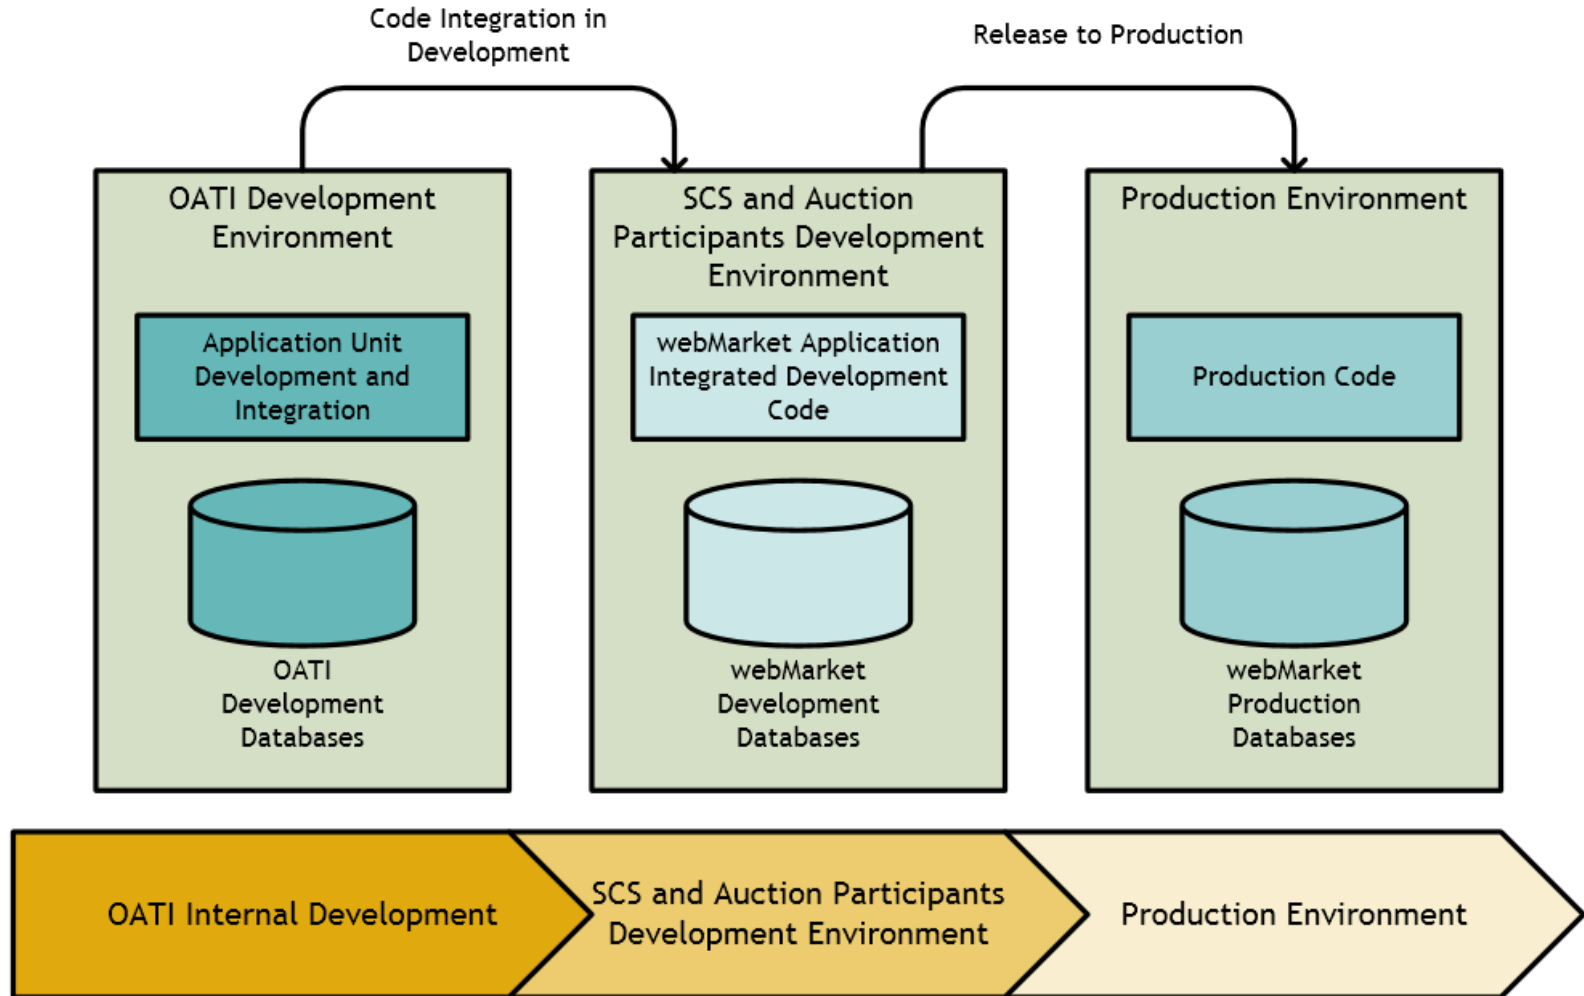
Code Integration in Development

Release to Production

OATI Development Environment

Application Unit Development and Integration

OATI Development Databases

SCS and Auction Participants Development Environment

webMarket Application Integrated Development Code

webMarket Development Databases

Production Environment

Production Code

webMarket Production Databases

OATI Internal Development

SCS and Auction Participants Development Environment

Production Environment